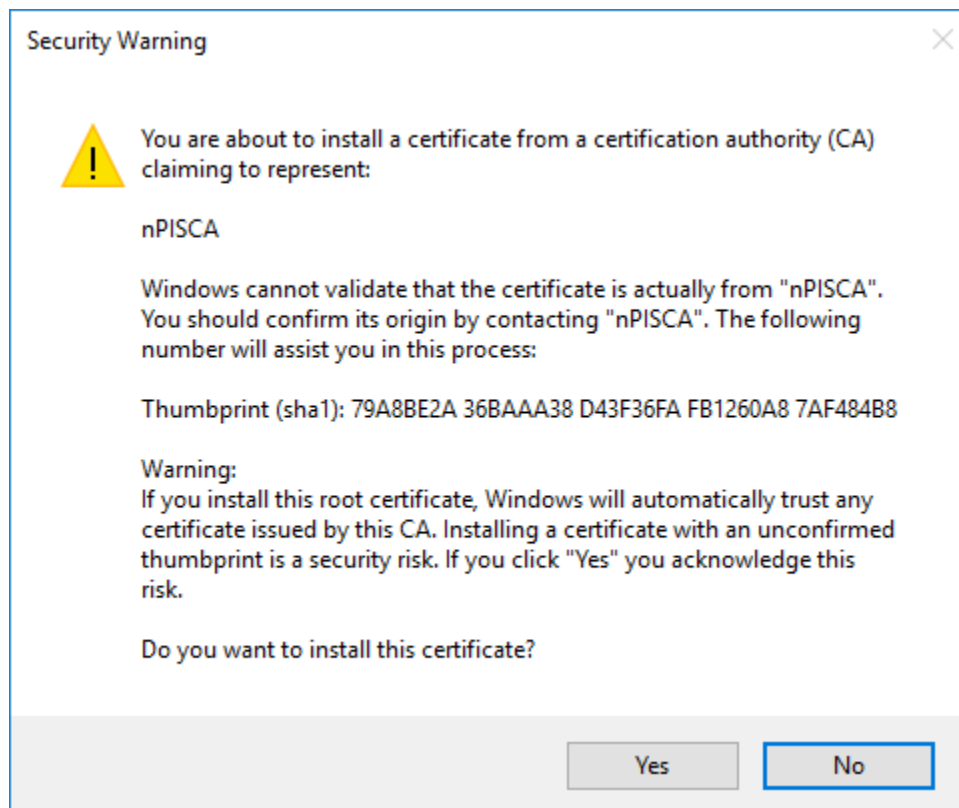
Security Warning

You are about to install a certificate from a certification authority (CA) claiming to represent:

nPISCA

Windows cannot validate that the certificate is actually from "nPISCA". You should confirm its origin by contacting "nPISCA". The following number will assist you in this process:

Thumbprint (sha1): 79A8BE2A 36BAAA38 D43F36FA FB1260A8 7AF484B8

Warning:
If you install this root certificate, Windows will automatically trust any certificate issued by this CA. Installing a certificate with an unconfirmed thumbprint is a security risk. If you click "Yes" you acknowledge this risk.

Do you want to install this certificate?

Yes

No